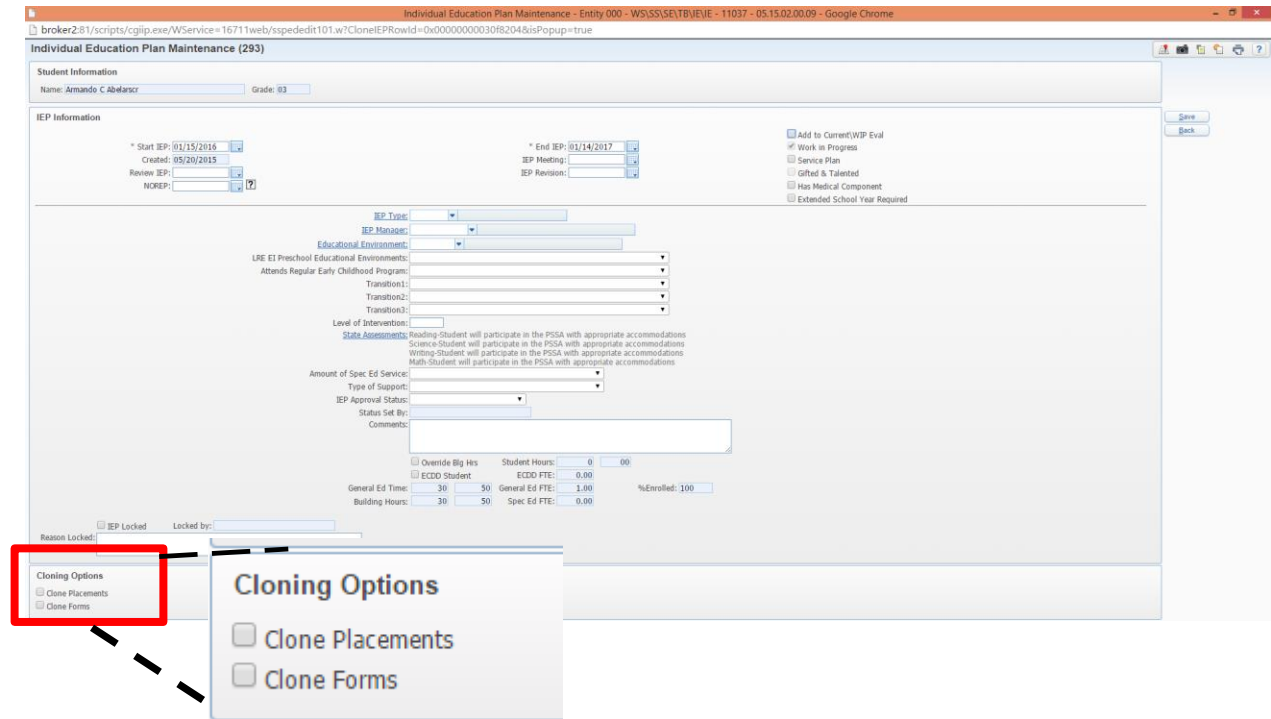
Individual Education Plan Maintenance - Entity 000 - WS\SS\SE\TB\IE\IE - 11037 - 05.15.02.00.09 - Google Chrome

broker2:81/scripts/cgiip.exe/WService=16711web/sspededit101.w?CloneIEPRowId=0x00000000030f8204&isPopup=true

Individual Education Plan Maintenance (293)

Student Information

Name: Armando C Abelarscr Grade: 03

IEP Information

* Start IEP: 01/15/2016
Created: 05/20/2015
Review IEP:
NOREP:

* End IEP: 01/14/2017
IEP Meeting:
IEP Revision:

Add to Current\WIP Eval
Work in Progress
Service Plan
Gifted & Talented
Has Medical Component
Extended School Year Required

Save
Back

IEP Type:
IEP Manager:
Educational Environment:
LRE EI Preschool Educational Environments:
Attends Regular Early Childhood Program:
Transition1:
Transition2:
Transition3:
Level of Intervention:
State Assessments: Reading-Student will participate in the PSSA with appropriate accommodations
Science-Student will participate in the PSSA with appropriate accommodations
Writing-Student will participate in the PSSA with appropriate accommodations
Math-Student will participate in the PSSA with appropriate accommodations
Amount of Spec Ed Service:
Type of Support:
IEP Approval Status:
Status Set By:
Comments:

Override Blg Hrs Student Hours: 0 00
ECDD Student ECDD FTE: 0.00
General Ed Time: 30 50 General Ed FTE: 1.00 %Enrolled: 100
Building Hours: 30 50 Spec Ed FTE: 0.00

IEP Locked Locked by:
Reason Locked:

Cloning Options
Clone Placements
Clone Forms

Cloning Options
Clone Placements
Clone Forms